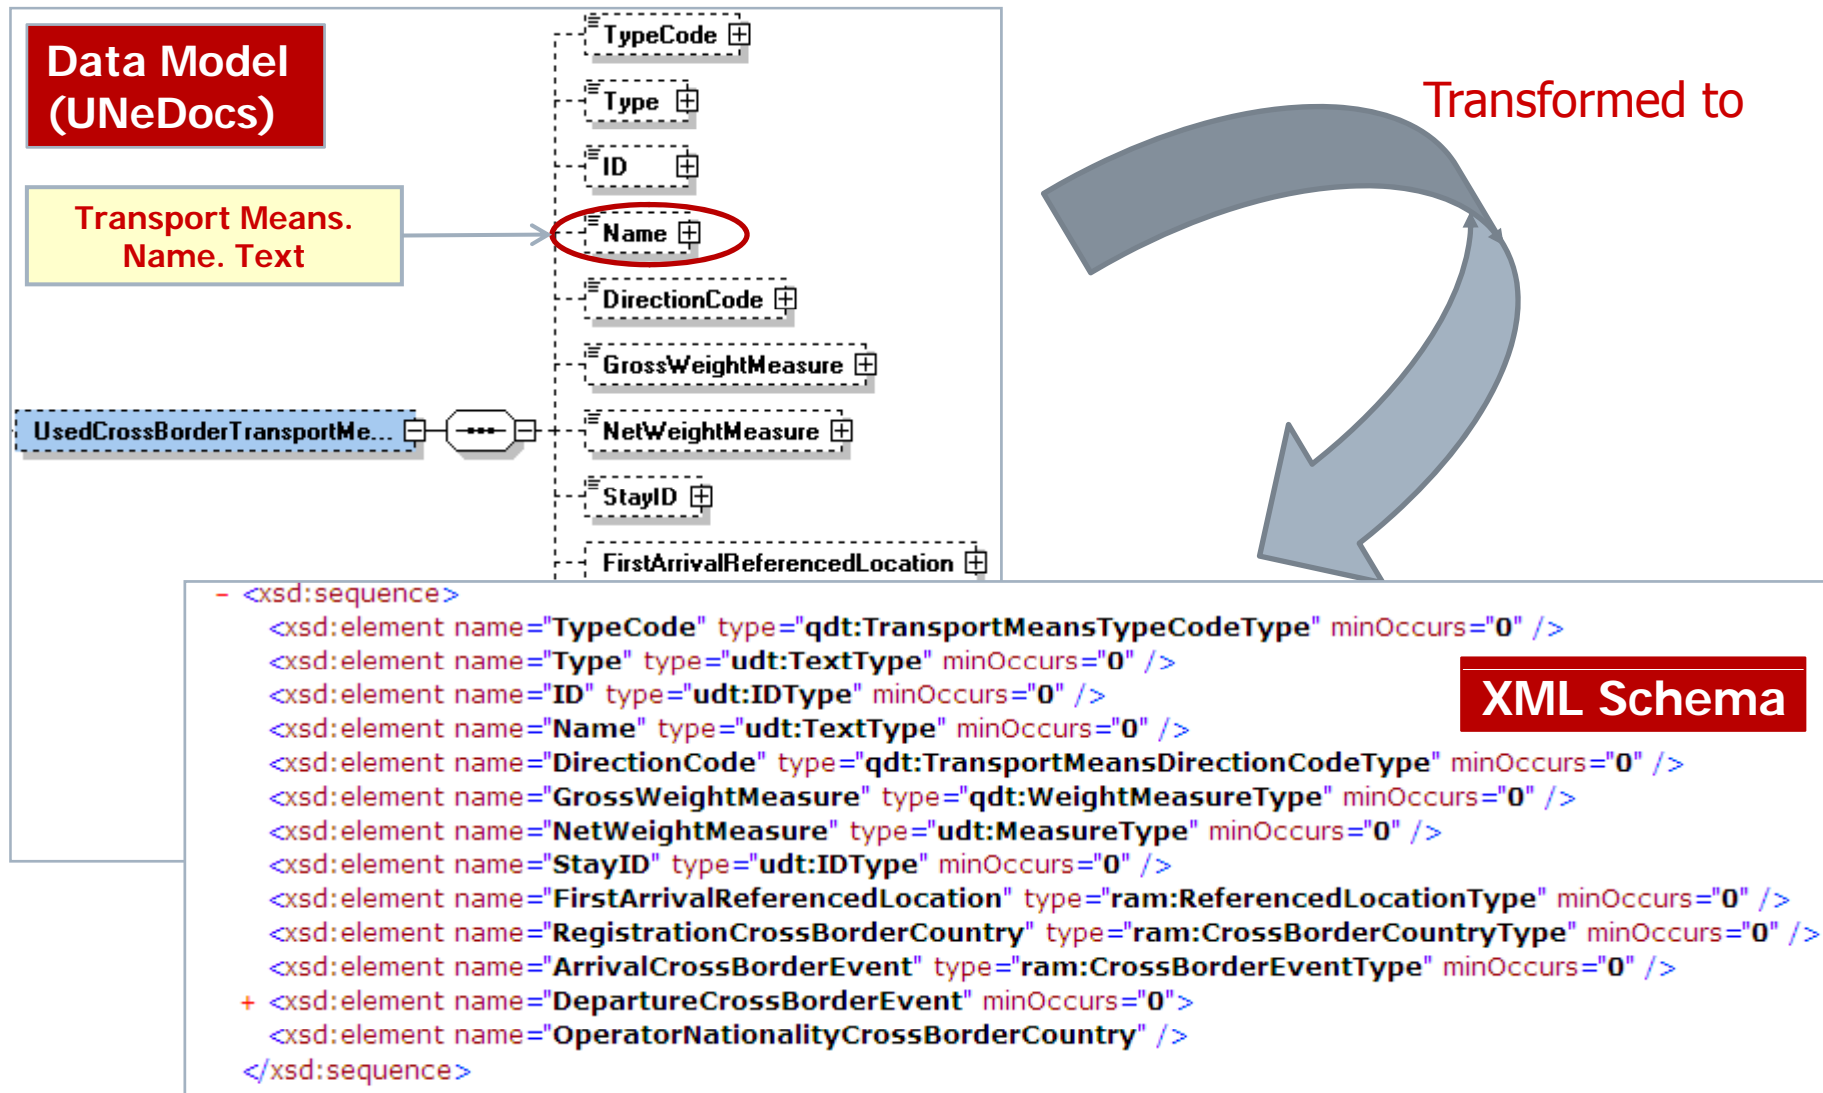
Data Model (UNeDocs)

Transport Means. Name. Text

TypeCode
Type
ID
Name
DirectionCode
GrossWeightMeasure
UsedCrossBorderTransportMe...
NetWeightMeasure
StayID
FirstArrivalReferencedLocation

Transformed to

XML Schema

- <xsd:sequence>
<xsd:element name="TypeCode" type="qdt:TransportMeansTypeCodeType" minOccurs="0" />
<xsd:element name="Type" type="udt:TextType" minOccurs="0" />
<xsd:element name="ID" type="udt:IDType" minOccurs="0" />
<xsd:element name="Name" type="udt:TextType" minOccurs="0" />
<xsd:element name="DirectionCode" type="qdt:TransportMeansDirectionCodeType" minOccurs="0" />
<xsd:element name="GrossWeightMeasure" type="qdt:WeightMeasureType" minOccurs="0" />
<xsd:element name="NetWeightMeasure" type="udt:MeasureType" minOccurs="0" />
<xsd:element name="StayID" type="udt:IDType" minOccurs="0" />
<xsd:element name="FirstArrivalReferencedLocation" type="ram:ReferencedLocationType" minOccurs="0" />
<xsd:element name="RegistrationCrossBorderCountry" type="ram:CrossBorderCountryType" minOccurs="0" />
<xsd:element name="ArrivalCrossBorderEvent" type="ram:CrossBorderEventType" minOccurs="0" />
+ <xsd:element name="DepartureCrossBorderEvent" minOccurs="0">
<xsd:element name="OperatorNationalityCrossBorderCountry" />
</xsd:sequence>